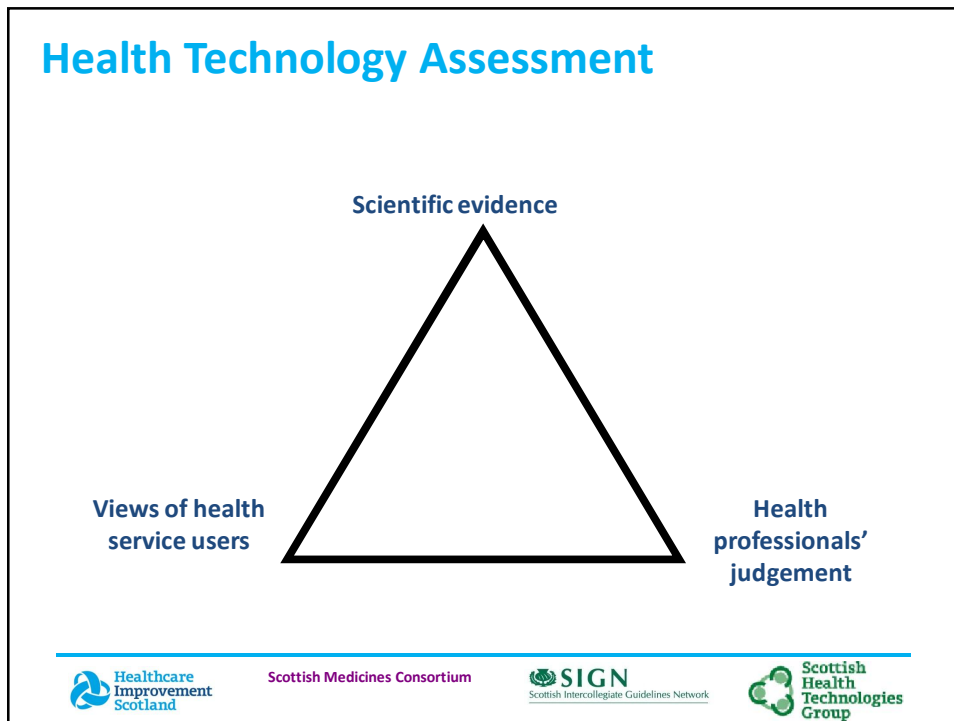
Health Technology Assessment

Scientific evidence

Views of health service users

Health professionals' judgement

Healthcare Improvement Scotland

Scottish Medicines Consortium

SIGN
Scottish Intercollegiate Guidelines Network

Scottish Health Technologies Group